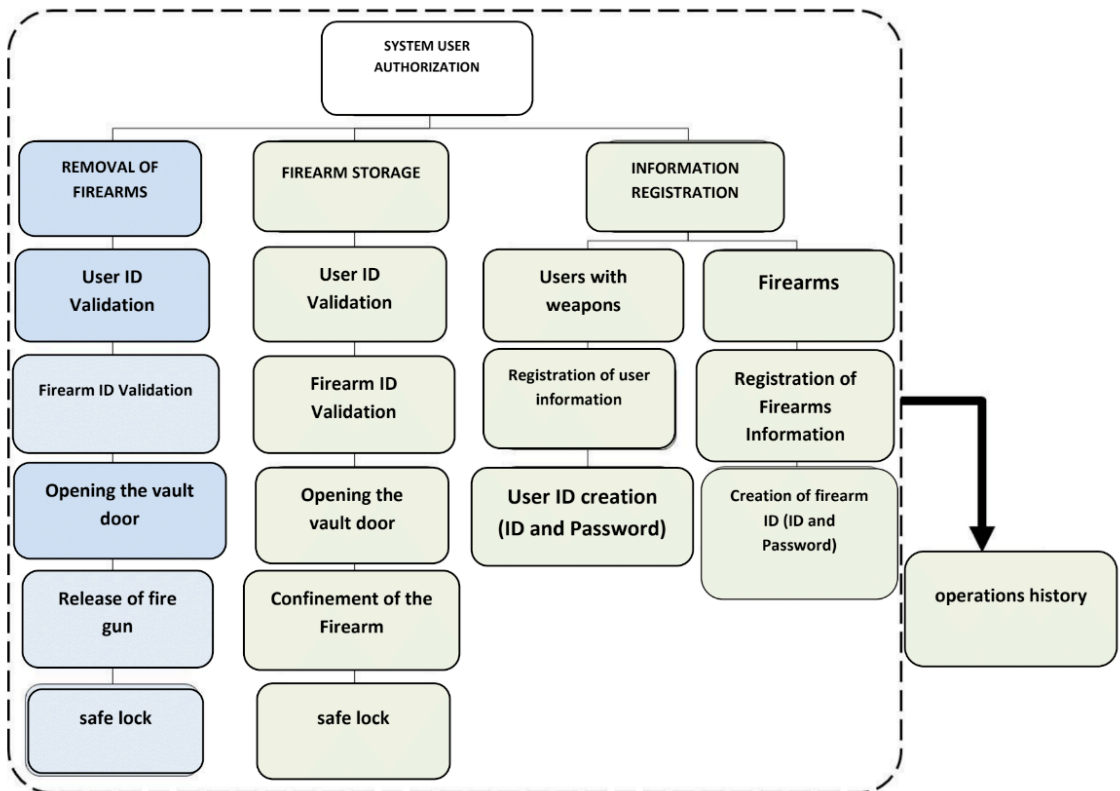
SYSTEM USER AUTHORIZATION

REMOVAL OF FIREARMS

User ID Validation

Firearm ID Validation

Opening the vault door

Release of fire gun

safe lock

FIREARM STORAGE

User ID Validation

Firearm ID Validation

Opening the vault door

Confinement of the Firearm

safe lock

INFORMATION REGISTRATION

Users with weapons

Registration of user information

User ID creation (ID and Password)

Firearms

Registration of Firearms Information

Creation of firearm ID (ID and Password)

operations history